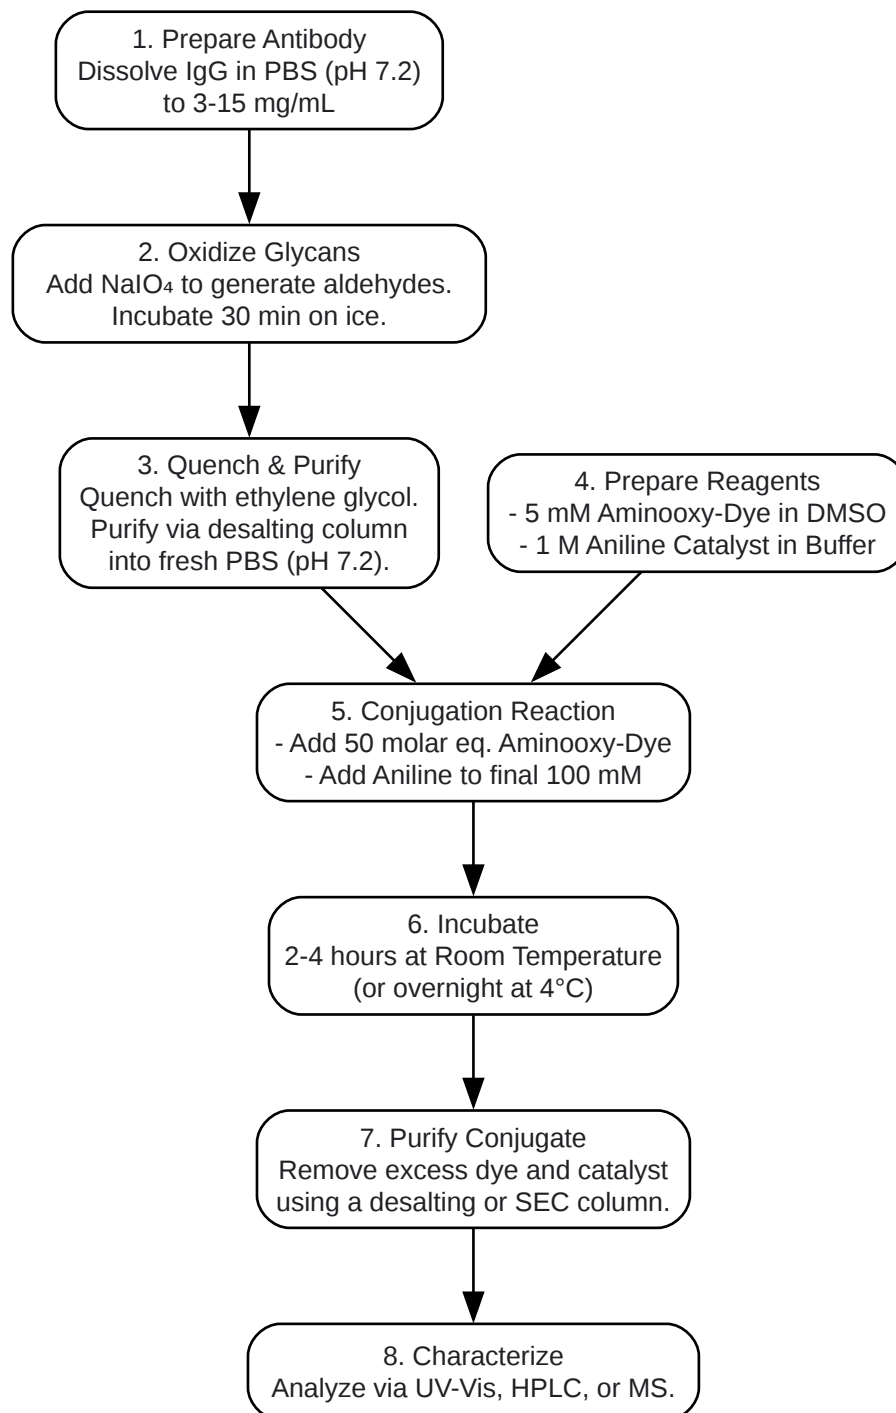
1. Prepare Antibody
Dissolve IgG in PBS (pH 7.2) to 3-15 mg/mL

2. Oxidize Glycans
Add $NaIO_4$ to generate aldehydes. Incubate 30 min on ice.

3. Quench & Purify
Quench with ethylene glycol. Purify via desalting column into fresh PBS (pH 7.2).

4. Prepare Reagents
- 5 mM Aminooxy-Dye in DMSO
- 1 M Aniline Catalyst in Buffer

5. Conjugation Reaction
- Add 50 molar eq. Aminooxy-Dye
- Add Aniline to final 100 mM

6. Incubate
2-4 hours at Room Temperature (or overnight at 4°C)

7. Purify Conjugate
Remove excess dye and catalyst using a desalting or SEC column.

8. Characterize
Analyze via UV-Vis, HPLC, or MS.